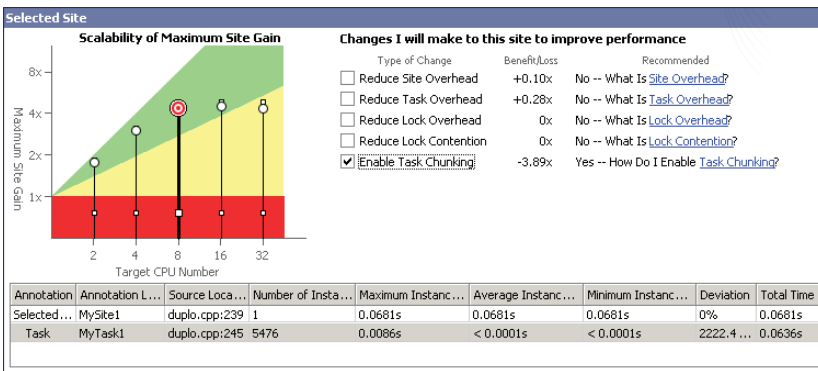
Selected Site

Scalability of Maximum Site Gain

8x
4x
2x
1x

Maximum Site Gain

2 4 8 16 32
Target CPU Number

Changes I will make to this site to improve performance

| | Type of Change | Benefit/Loss | Recommended |
|---|---|---|---|
| ☐ | Reduce Site Overhead | +0.10x | No -- What Is Site Overhead? |
| ☐ | Reduce Task Overhead | +0.28x | No -- What Is Task Overhead? |
| ☐ | Reduce Lock Overhead | 0x | No -- What Is Lock Overhead? |
| ☐ | Reduce Lock Contention | 0x | No -- What Is Lock Contention? |
| ☑ | Enable Task Chunking | -3.89x | Yes -- How Do I Enable Task Chunking? |

| Annotation | Annotation L... | Source Loca... | Number of Insta... | Maximum Instanc... | Average Instanc... | Minimum Instanc... | Deviation | Total Time |
|---|---|---|---|---|---|---|---|---|
| Selected... | MySite1 | duplo.cpp:239 | 1 | 0.0681s | 0.0681s | 0.0681s | 0% | 0.0681s |
| Task | MyTask1 | duplo.cpp:245 | 5476 | 0.0086s | < 0.0001s | < 0.0001s | 2222.4 ... | 0.0636s |